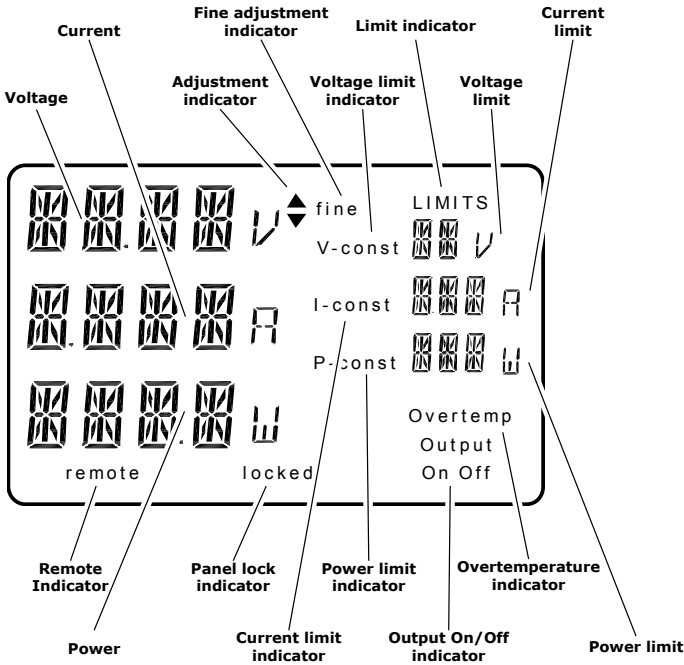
Fine adjustment indicator

Current

Limit indicator

Current limit

Adjustment indicator

Voltage limit indicator

Voltage

Voltage limit

fine

LIMITS

V

V-const

V

A

I-const

A

P-const

W

W

Overtemp

Output

remote

locked

On Off

Remote Indicator

Panel lock indicator

Power limit indicator

Overtemperature indicator

Power

Current limit indicator

Output On/Off indicator

Power limit